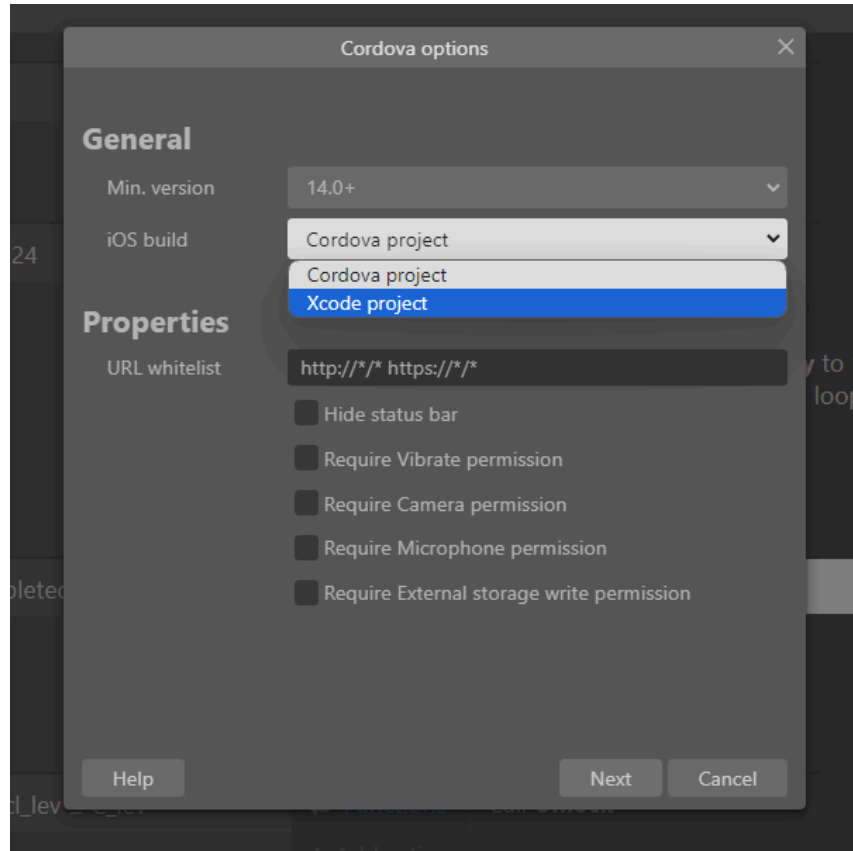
Cordova options

General

Min. version 14.0+

iOS build Cordova project

Cordova project
Xcode project

Properties

URL whitelist http://*/* https://*/*

Hide status bar

Require Vibrate permission

Require Camera permission

Require Microphone permission

Require External storage write permission

Help

Next Cancel